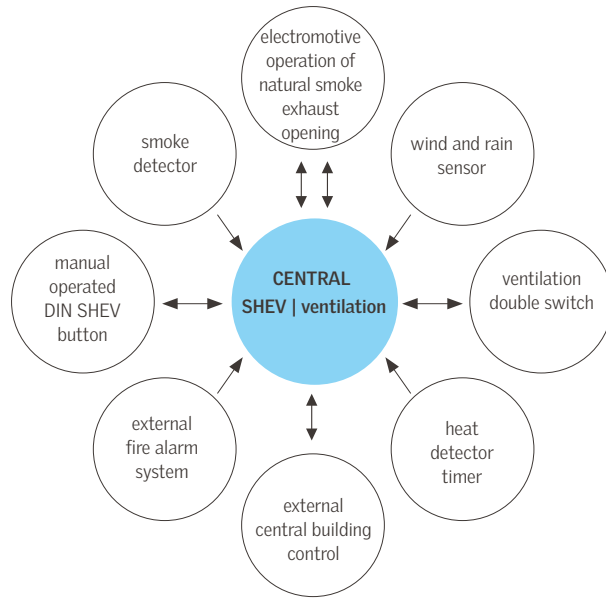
electromotive operation of natural smoke exhaust opening

smoke detector

wind and rain sensor

manual operated DIN SHEV button

CENTRAL SHEV | ventilation

ventilation double switch

external fire alarm system

heat detector timer

external central building control